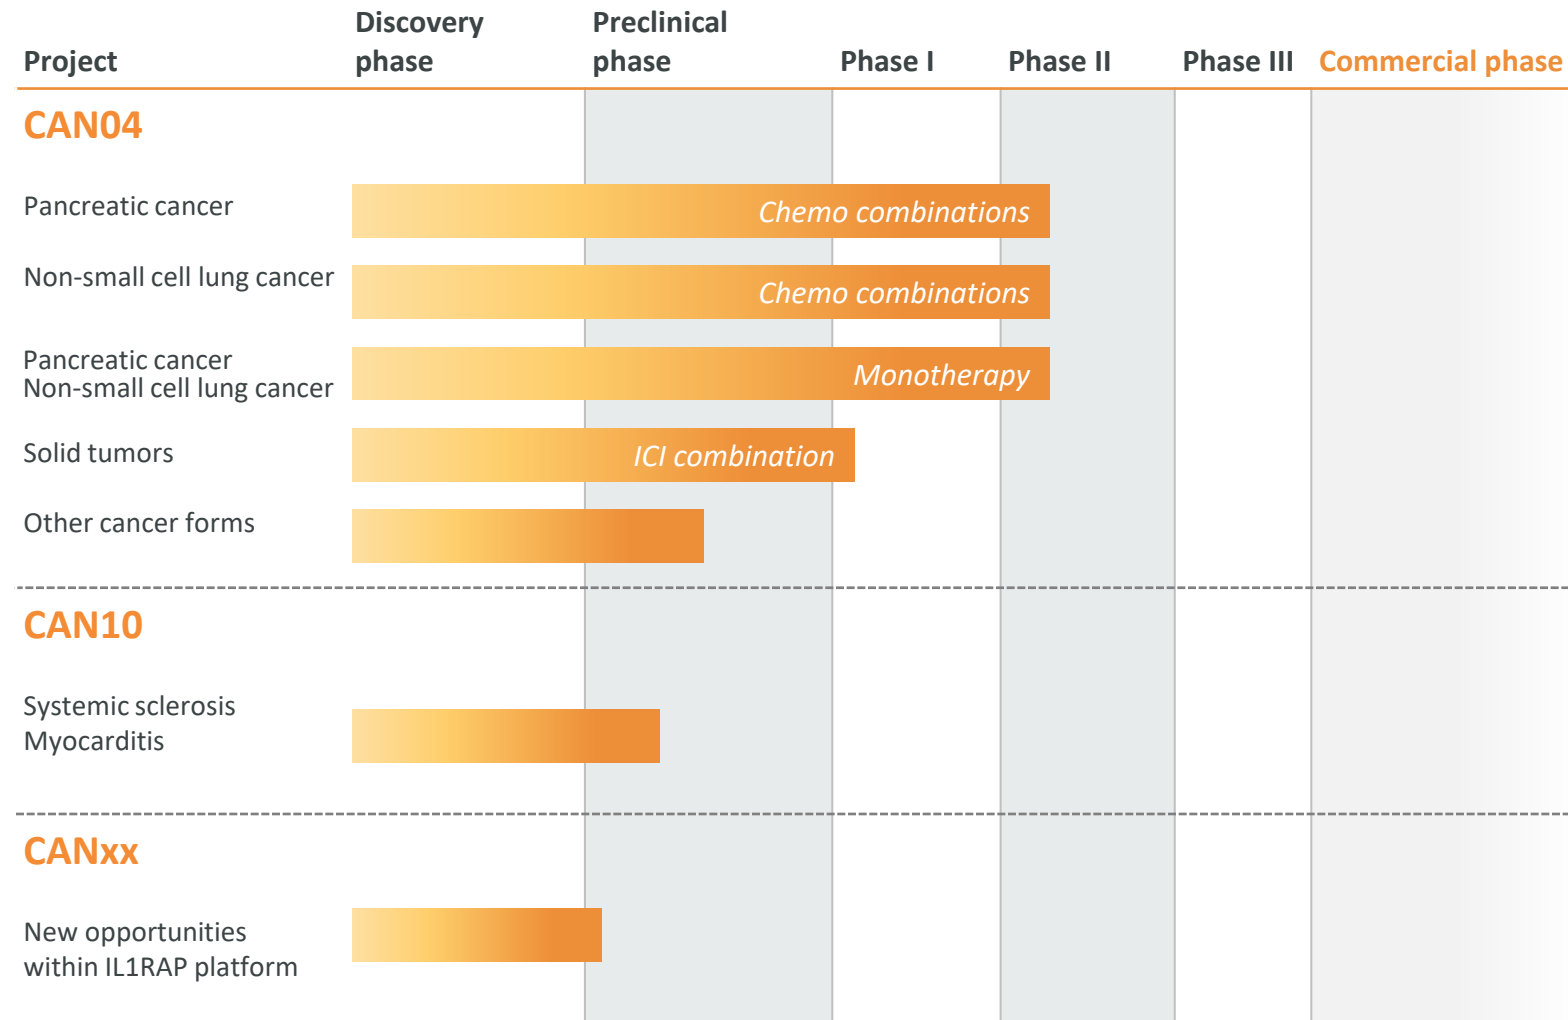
| Project | Discovery phase | Preclinical phase | Phase I | Phase II | Phase III | Commercial phase |
|---|---|---|---|---|---|---|

CAN04

Pancreatic cancer — Chemo combinations

Non-small cell lung cancer — Chemo combinations

Pancreatic cancer
Non-small cell lung cancer — Monotherapy

Solid tumors — ICI combination

Other cancer forms

CAN10

Systemic sclerosis
Myocarditis

CANxx

New opportunities within IL1RAP platform